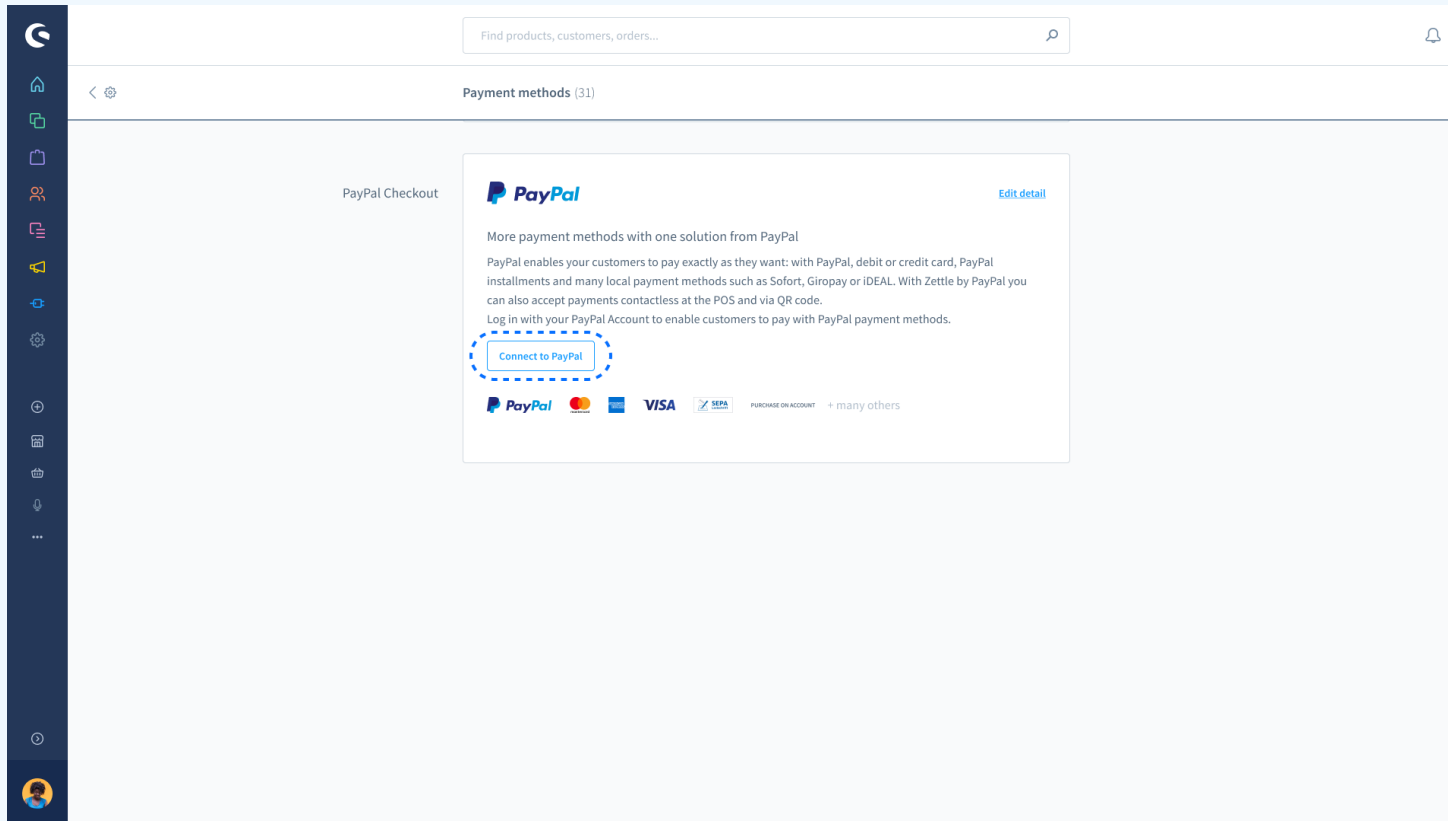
Find products, customers, orders...

Payment methods (31)

PayPal Checkout

PayPal

Edit detail

More payment methods with one solution from PayPal

PayPal enables your customers to pay exactly as they want: with PayPal, debit or credit card, PayPal installments and many local payment methods such as Sofort, Giropay or iDEAL. With Zettle by PayPal you can also accept payments contactless at the POS and via QR code.
Log in with your PayPal Account to enable customers to pay with PayPal payment methods.

Connect to PayPal

PayPal VISA SEPA PURCHASE ON ACCOUNT + many others